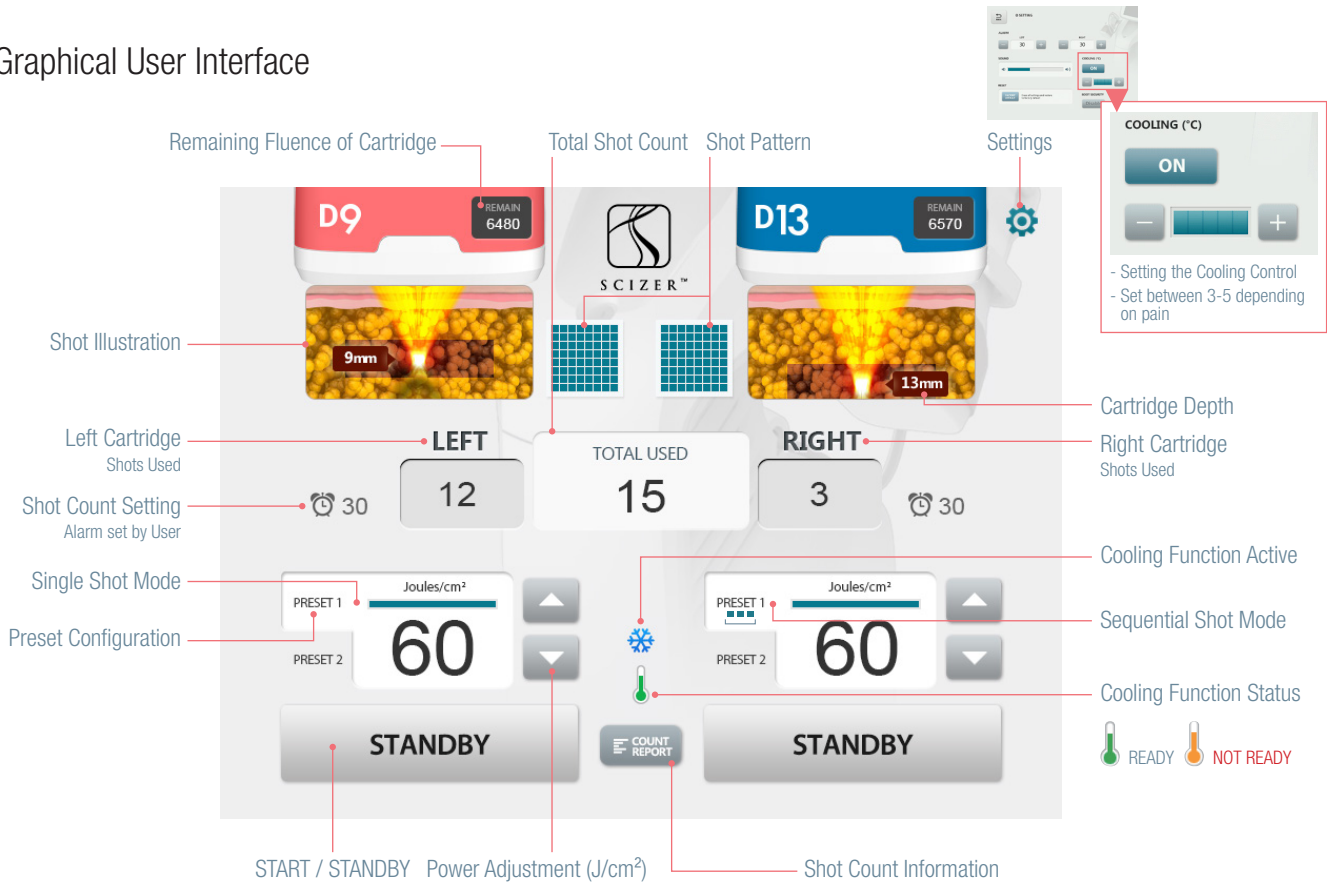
Graphical User Interface

Remaining Fluence of Cartridge
Total Shot Count
Shot Pattern
Settings

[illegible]

COOLING (°C)
ON
–
+
- Setting the Cooling Control
- Set between 3-5 depending on pain

D9
REMAIN
6480

SCIZER™

D13
REMAIN
6570

Shot Illustration
9mm
13mm
Cartridge Depth

Left Cartridge
Shots Used
LEFT
TOTAL USED
15
RIGHT
Right Cartridge
Shots Used
12
3

Shot Count Setting
Alarm set by User
30
30

Cooling Function Active
Single Shot Mode
Joules/cm²
PRESET 1
60
PRESET 2
Joules/cm²
PRESET 1
60
PRESET 2
Preset Configuration
Sequential Shot Mode
Cooling Function Status

STANDBY
COUNT REPORT
STANDBY

READY
NOT READY

START / STANDBY
Power Adjustment (J/cm²)
Shot Count Information